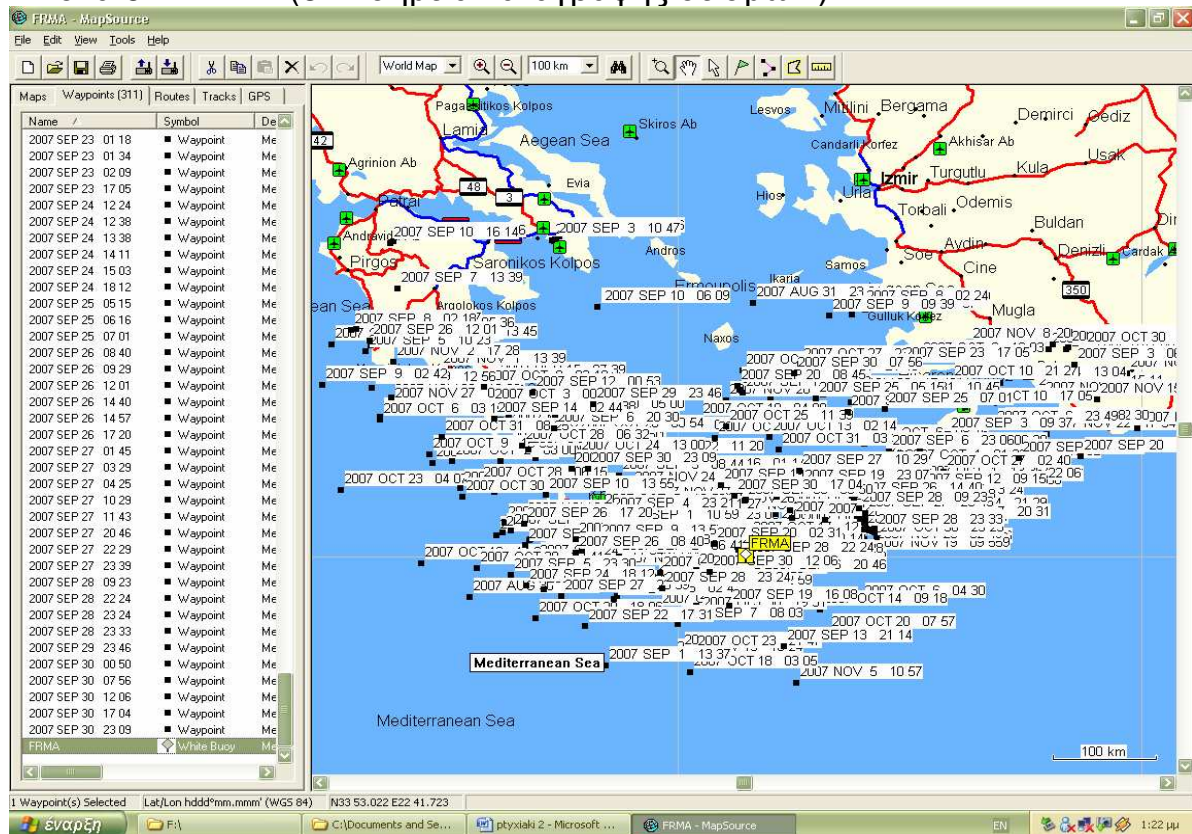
FRMA - MapSource

File Edit View Tools Help

World Map 100 km

Maps | Waypoints (311) | Routes | Tracks | GPS

| Name | Symbol | De |
|---|---|---|
| 2007 SEP 23 01 18 | Waypoint | Me |
| 2007 SEP 23 01 34 | Waypoint | Me |
| 2007 SEP 23 02 09 | Waypoint | Me |
| 2007 SEP 23 17 05 | Waypoint | Me |
| 2007 SEP 24 12 24 | Waypoint | Me |
| 2007 SEP 24 12 38 | Waypoint | Me |
| 2007 SEP 24 13 38 | Waypoint | Me |
| 2007 SEP 24 14 11 | Waypoint | Me |
| 2007 SEP 24 15 03 | Waypoint | Me |
| 2007 SEP 24 18 12 | Waypoint | Me |
| 2007 SEP 25 05 15 | Waypoint | Me |
| 2007 SEP 25 06 16 | Waypoint | Me |
| 2007 SEP 25 07 01 | Waypoint | Me |
| 2007 SEP 26 08 40 | Waypoint | Me |
| 2007 SEP 26 09 29 | Waypoint | Me |
| 2007 SEP 26 12 01 | Waypoint | Me |
| 2007 SEP 26 14 40 | Waypoint | Me |
| 2007 SEP 26 14 57 | Waypoint | Me |
| 2007 SEP 26 17 20 | Waypoint | Me |
| 2007 SEP 27 01 45 | Waypoint | Me |
| 2007 SEP 27 03 29 | Waypoint | Me |
| 2007 SEP 27 04 25 | Waypoint | Me |
| 2007 SEP 27 10 29 | Waypoint | Me |
| 2007 SEP 27 11 43 | Waypoint | Me |
| 2007 SEP 27 20 46 | Waypoint | Me |
| 2007 SEP 27 22 29 | Waypoint | Me |
| 2007 SEP 27 23 39 | Waypoint | Me |
| 2007 SEP 28 09 23 | Waypoint | Me |
| 2007 SEP 28 22 24 | Waypoint | Me |
| 2007 SEP 28 23 24 | Waypoint | Me |
| 2007 SEP 28 23 33 | Waypoint | Me |
| 2007 SEP 29 23 46 | Waypoint | Me |
| 2007 SEP 30 00 50 | Waypoint | Me |
| 2007 SEP 30 07 56 | Waypoint | Me |
| 2007 SEP 30 12 06 | Waypoint | Me |
| 2007 SEP 30 17 04 | Waypoint | Me |
| 2007 SEP 30 23 09 | Waypoint | Me |
| FRMA | White Buoy | Me |

Pagasitikos Kolpos Lamia Skiros Ab Aegean Sea Lesvos Mitilini Bergama Demirci Gediz Candarli Korfez Akhisar Ab Usak Agrinion Ab Evia Hios Urla Izmir Turgutlu Kula Patrai Torbali Odemis Buldan Andravida Aydin Denizli Cardak Pirgos Saronikos Kolpos Andros Samos Soe Cine Argolokos Kolpos Ermoupolis Ikaria Mugla Gulluk Korfez Naxos 42 48 3 350

2007 SEP 10 16 14 2007 SEP 3 10 47 2007 SEP 7 13 39 2007 SEP 10 06 09 2007 AUG 31 23 2007 SEP 9 09 39 2007 SEP 26 12 01 13 45 2007 NOV 8 20 2007 OCT 30 2007 SEP 23 17 05 2007 SEP 3 2007 SEP 9 02 42 2007 SEP 12 00 53 2007 SEP 30 07 56 2007 OCT 10 21 27 2007 NOV 27 2007 SEP 29 23 46 2007 SEP 25 07 01 2007 OCT 6 03 1 2007 SEP 14 2007 OCT 25 11 3 2007 OCT 31 2007 OCT 28 06 32 2007 OCT 31 03 2007 SEP 6 23 06 2007 SEP 2007 SEP 20 2007 OCT 9 2007 SEP 30 23 09 2007 SEP 27 10 29 2007 OCT 2 02 40 2007 OCT 23 04 0 2007 OCT 30 2007 SEP 10 13 55 2007 SEP 30 17 04 2007 SEP 28 09 23 2007 SEP 4 23 2 2007 SEP 26 17 20 2007 SEP 28 23 33 20 31 2007 SEP 26 08 40 FRMA 2007 SEP 28 22 24 2007 NOV 19 09 55 2007 OCT 2007 SEP 5 23 30 2007 SEP 30 12 06 20 46 2007 SEP 24 18 12 2007 SEP 28 23 24 2007 AUG 2007 SEP 27 2007 SEP 19 16 08 2007 OCT 14 09 18 04 30 2007 OCT 2007 SEP 22 17 31 2007 SEP 7 08 03 2007 OCT 20 07 57 2007 OCT 23 2007 SEP 13 21 14 2007 SEP 1 13 37 2007 OCT 18 03 05 2007 NOV 5 10 57

Mediterranean Sea

Mediterranean Sea

100 km

1 Waypoint(s) Selected Lat/Lon hddd°mm.mmm' (WGS 84) N33 53.022 E22 41.723

έναρξη F:\ C:\Documents and Se... ptyxiaki 2 - Microsoft ... FRMA - MapSource EN 1:22 μμ